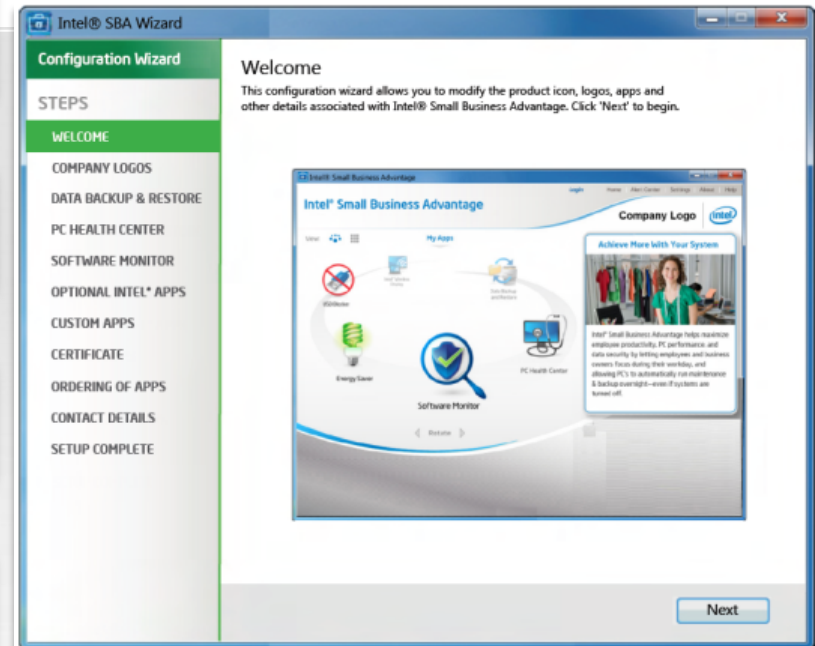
Intel® SBA Wizard

Configuration Wizard

STEPS

WELCOME

COMPANY LOGOS

DATA BACKUP & RESTORE

PC HEALTH CENTER

SOFTWARE MONITOR

OPTIONAL INTEL® APPS

CUSTOM APPS

CERTIFICATE

ORDERING OF APPS

CONTACT DETAILS

SETUP COMPLETE

Welcome

This configuration wizard allows you to modify the product icon, logos, apps and other details associated with Intel® Small Business Advantage. Click 'Next' to begin.

Intel® Small Business Advantage

Login Home Alert Center Settings About Help

Intel® Small Business Advantage

Company Logo

intel

View

My Apps

USB Blocker

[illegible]

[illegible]

Energy Saver

Software Monitor

PC Health Center

Rotate

Achieve More With Your System

Intel® Small Business Advantage helps maximize employee productivity, PC performance, and data security by letting employees and business owners focus during their workday, and allowing PC's to automatically run maintenance & backup overnight—even if systems are turned off.

Next